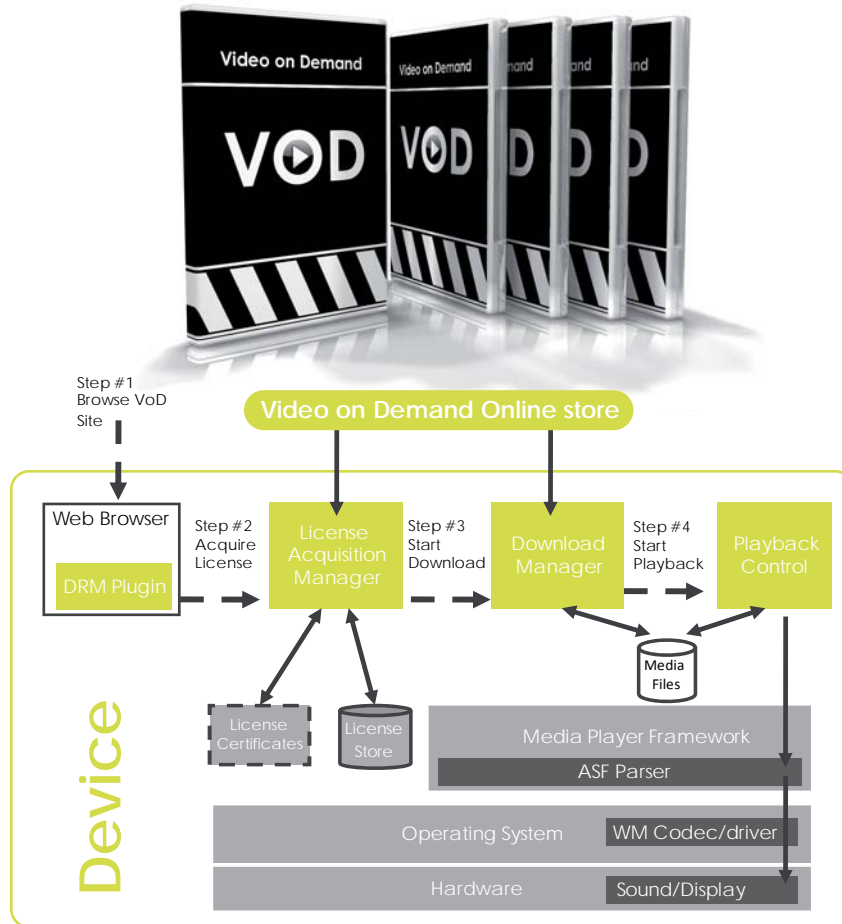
Video on Demand
VOD
Video on Demand
VOD
mand
D
and
and

Step #1
Browse VoD
Site

Video on Demand Online store

Web Browser
DRM Plugin

Step #2
Acquire
License

License
Acquisition
Manager

Step #3
Start
Download

Download
Manager

Step #4
Start
Playback

Playback
Control

Media
Files

License
Certificates

License
Store

Media Player Framework
ASF Parser

Operating System
WM Codec/driver

Hardware
Sound/Display

Device